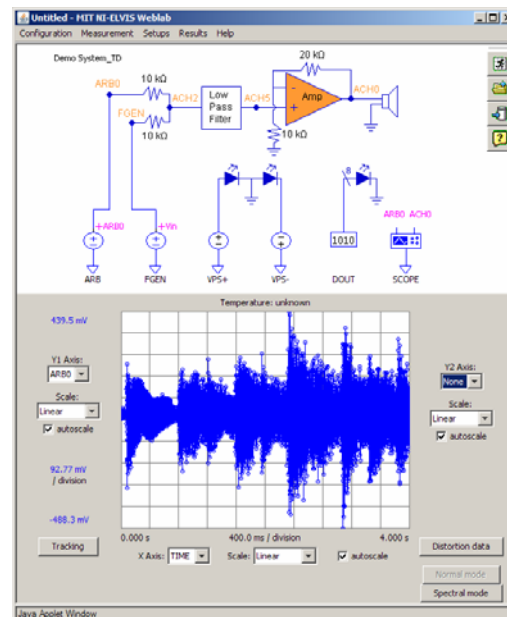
Untitled - MIT NI-ELVIS Weblab

Configuration Measurement Setups Results Help

Demo System_TD

20 kΩ

ARB0

10 kΩ

FGEN

ACH2

Low Pass Filter

ACH5

Amp

ACH0

10 kΩ

10 kΩ

+ARB0

+Vin

1010

ARB0 ACH0

ARB

FGEN

VPS+

VPS-

DOUT

SCOPE

Temperature: unknown

439.5 mV

Y1 Axis:

ARB0

Scale:

Linear

autoscale

92.77 mV / division

-488.3 mV

Tracking

0.000 s

400.0 ms / division

4.000 s

X Axis: TIME

Scale: Linear

autoscale

Y2 Axis:

None

Scale:

Linear

autoscale

Distortion data

Normal mode

Spectral mode

Java Applet Window